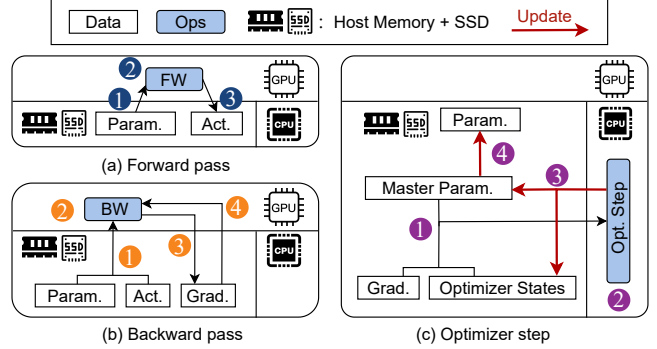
Data Ops : Host Memory + SSD Update

GPU
2 FW
1 3
SSD Param. Act. CPU
(a) Forward pass

GPU
2 BW 4
1 3
SSD Param. Act. Grad. CPU
(b) Backward pass

GPU
CPU
SSD Param.
4
3
Master Param.
1
Opt. Step
Grad. Optimizer States
2
(c) Optimizer step